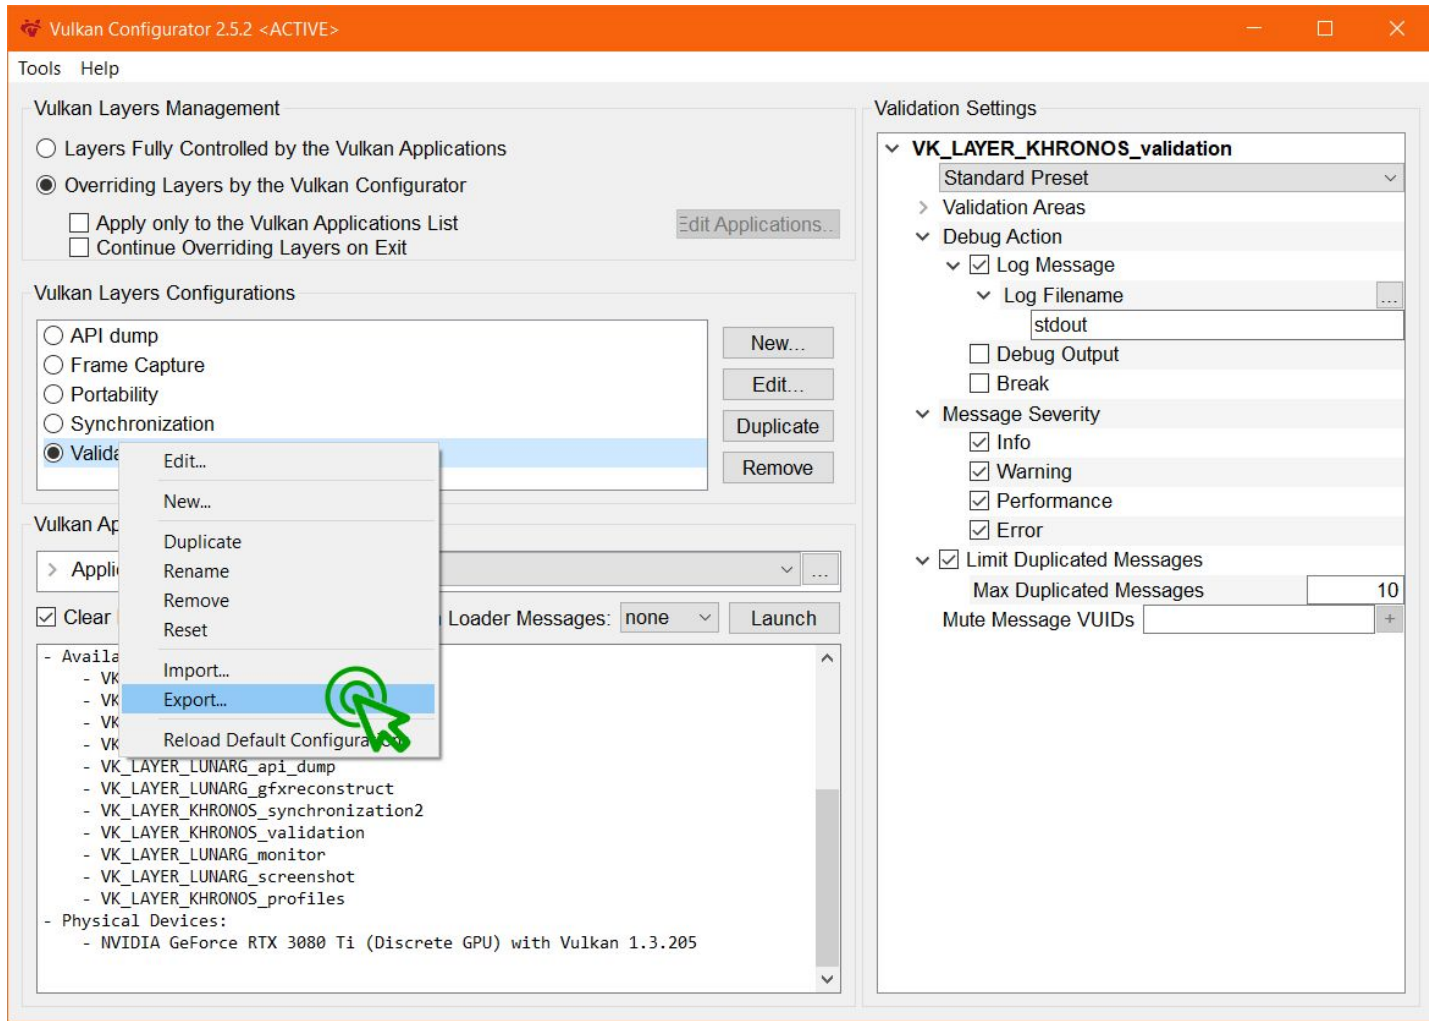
Vulkan Configurator 2.5.2 <ACTIVE>

Tools Help

Vulkan Layers Management

Layers Fully Controlled by the Vulkan Applications

Overriding Layers by the Vulkan Configurator

Apply only to the Vulkan Applications List

Continue Overriding Layers on Exit

Edit Applications...

Vulkan Layers Configurations

API dump

Frame Capture

Portability

Synchronization

Valida

New...

Edit...

Duplicate

Remove

Edit...

New...

Duplicate

Rename

Remove

Reset

Import...

Export...

Reload Default Configura

Vulkan Ap

Appli

...

Clear

Loader Messages: none

Launch

- Availa
- VK
- VK
- VK
- VK
- VK_LAYER_LUNARG_api_dump
- VK_LAYER_LUNARG_gfxreconstruct
- VK_LAYER_KHRONOS_synchronization2
- VK_LAYER_KHRONOS_validation
- VK_LAYER_LUNARG_monitor
- VK_LAYER_LUNARG_screenshot
- VK_LAYER_KHRONOS_profiles
- Physical Devices:
- NVIDIA GeForce RTX 3080 Ti (Discrete GPU) with Vulkan 1.3.205

Validation Settings

VK_LAYER_KHRONOS_validation

Standard Preset

Validation Areas

Debug Action

Log Message

Log Filename

...

stdout

Debug Output

Break

Message Severity

Info

Warning

Performance

Error

Limit Duplicated Messages

Max Duplicated Messages 10

Mute Message VUIDs

+